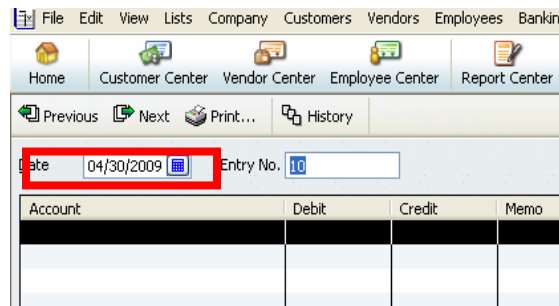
File Edit View Lists Company Customers Vendors Employees Bankin

Home Customer Center Vendor Center Employee Center Report Center

Previous Next Print... History

Date 04/30/2009 Entry No. 10

| Account | Debit | Credit | Memo |
|---|---|---|---|
| | | | |
| | | | |
| | | | |
| | | | |